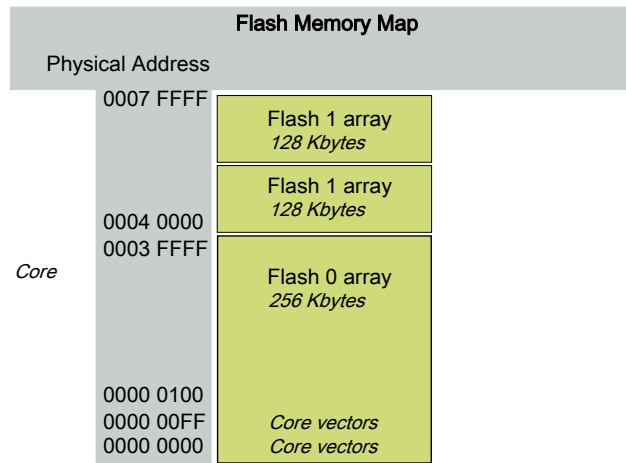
Flash Memory Map

Physical Address

0007 FFFF

Flash 1 array
*128 Kbytes*

Flash 1 array
*128 Kbytes*

0004 0000

0003 FFFF

*Core*

Flash 0 array
*256 Kbytes*

0000 0100

0000 00FF

*Core vectors*

0000 0000

*Core vectors*